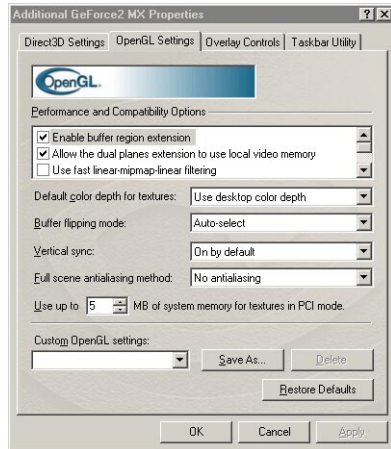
Additional GeForce2 MX Properties

?

Direct3D Settings | OpenGL Settings | Overlay Controls | Taskbar Utility

OpenGL.

Performance and Compatibility Options

☑ Enable buffer region extension
☑ Allow the dual planes extension to use local video memory
☐ Use fast linear-mipmap-linear filtering

Default color depth for textures: Use desktop color depth

Buffer flipping mode: Auto-select

Vertical sync: On by default

Full scene antialiasing method: No antialiasing

Use up to 5 MB of system memory for textures in PCI mode.

Custom OpenGL settings:

Save As... | Delete

Restore Defaults

OK | Cancel | Apply